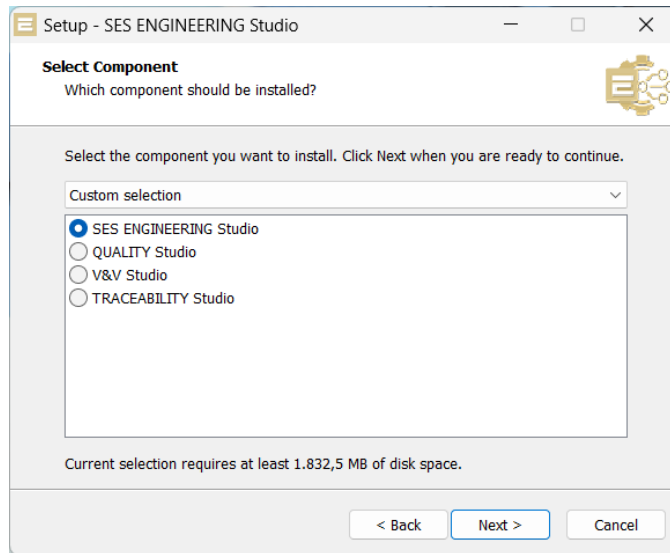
Setup - SES ENGINEERING Studio

Select Component
Which component should be installed?

Select the component you want to install. Click Next when you are ready to continue.

Custom selection

SES ENGINEERING Studio
QUALITY Studio
V&V Studio
TRACEABILITY Studio

Current selection requires at least 1.832,5 MB of disk space.

< Back
Next >
Cancel